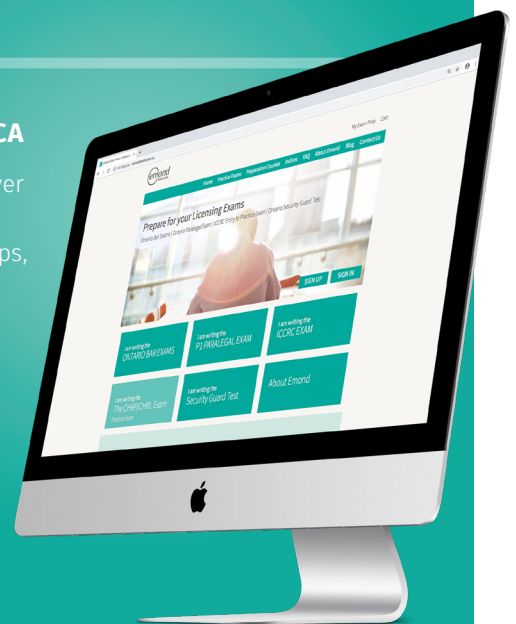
CA

ver

ps,

My Exam Prep Cart

emond

Home Practice Exams Preparation Courses Indices FAQ About Emond Blog Contact Us

Prepare for your Licensing Exams

Ontario Bar Exams | Ontario Paralegal Exam | ICCRC Entry to Practice Exam | Ontario Security Guard Test

SIGN UP SIGN IN

I am writing the ONTARIO BAR EXAMS

I am writing the P1 PARALEGAL EXAM

I am writing the ICCRC EXAM

I am writing the The CHRP/CHRL Exam

Practice Exam

I am writing the Security Guard Test

About Emond